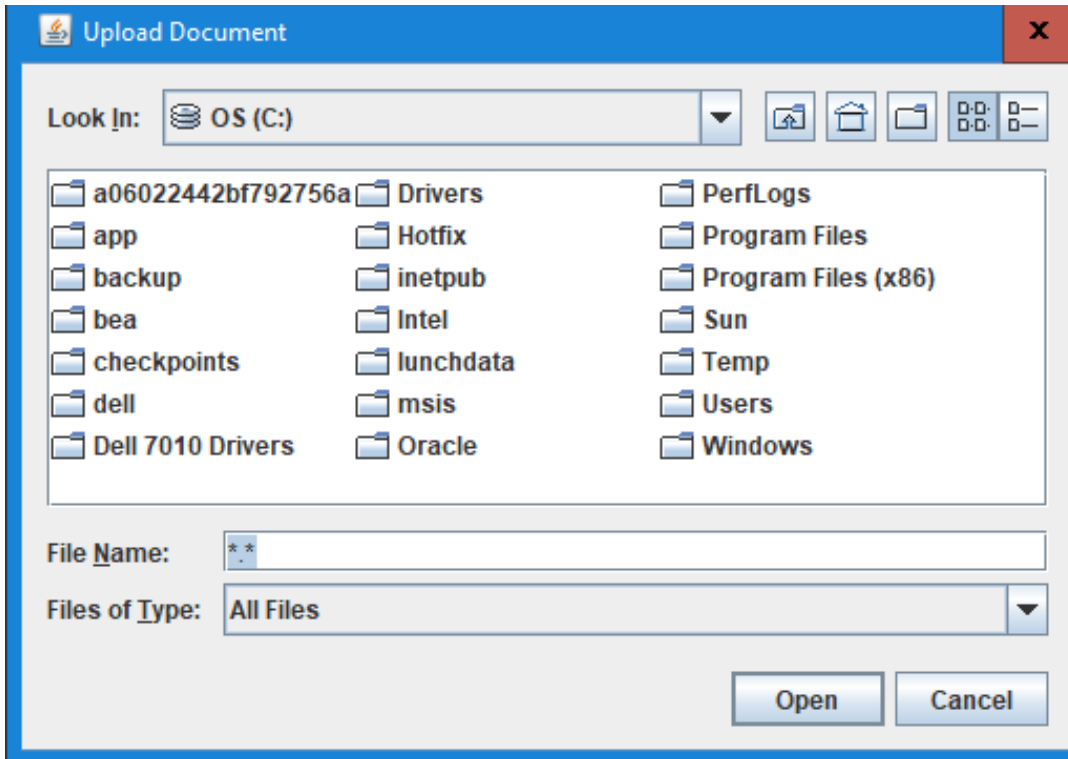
Upload Document

x

Look In: OS (C:)

a06022442bf792756a
app
backup
bea
checkpoints
dell
Dell 7010 Drivers

Drivers
Hotfix
inetpub
Intel
lunchdata
msis
Oracle

PerfLogs
Program Files
Program Files (x86)
Sun
Temp
Users
Windows

File Name: *.*

Files of Type: All Files

Open Cancel